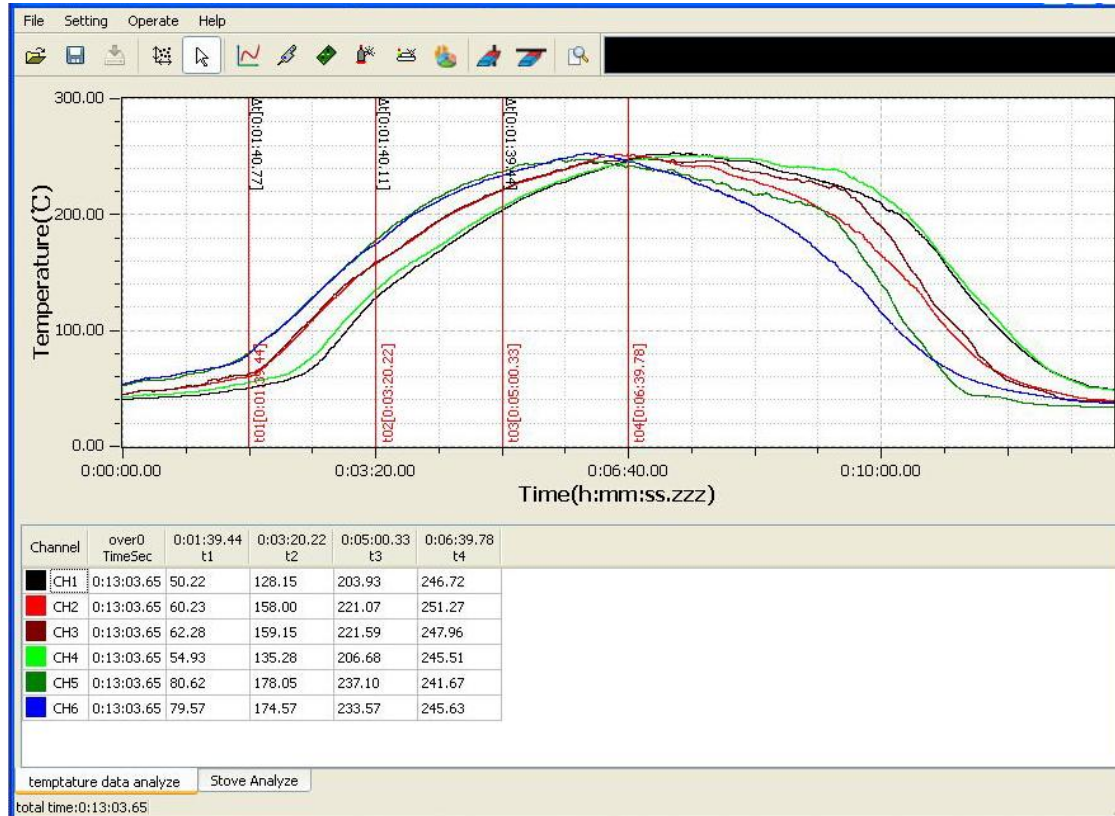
File Setting Operate Help

300.00
200.00
100.00
0.00
Temperature(℃)

Δt[0:01:40.77]
Δt[0:01:40.11]
Δt[0:01:39.44]

t01[0:01:39.44]
t02[0:03:20.22]
t03[0:05:00.33]
t04[0:06:39.78]

0:00:00.00
0:03:20.00
0:06:40.00
0:10:00.00
Time(h:mm:ss.zzz)

| Channel | over0 TimeSec | 0:01:39.44 t1 | 0:03:20.22 t2 | 0:05:00.33 t3 | 0:06:39.78 t4 |
|---|---|---|---|---|---|
| CH1 | 0:13:03.65 | 50.22 | 128.15 | 203.93 | 246.72 |
| CH2 | 0:13:03.65 | 60.23 | 158.00 | 221.07 | 251.27 |
| CH3 | 0:13:03.65 | 62.28 | 159.15 | 221.59 | 247.96 |
| CH4 | 0:13:03.65 | 54.93 | 135.28 | 206.68 | 245.51 |
| CH5 | 0:13:03.65 | 80.62 | 178.05 | 237.10 | 241.67 |
| CH6 | 0:13:03.65 | 79.57 | 174.57 | 233.57 | 245.63 |

temptature data analyze
Stove Analyze
total time:0:13:03.65